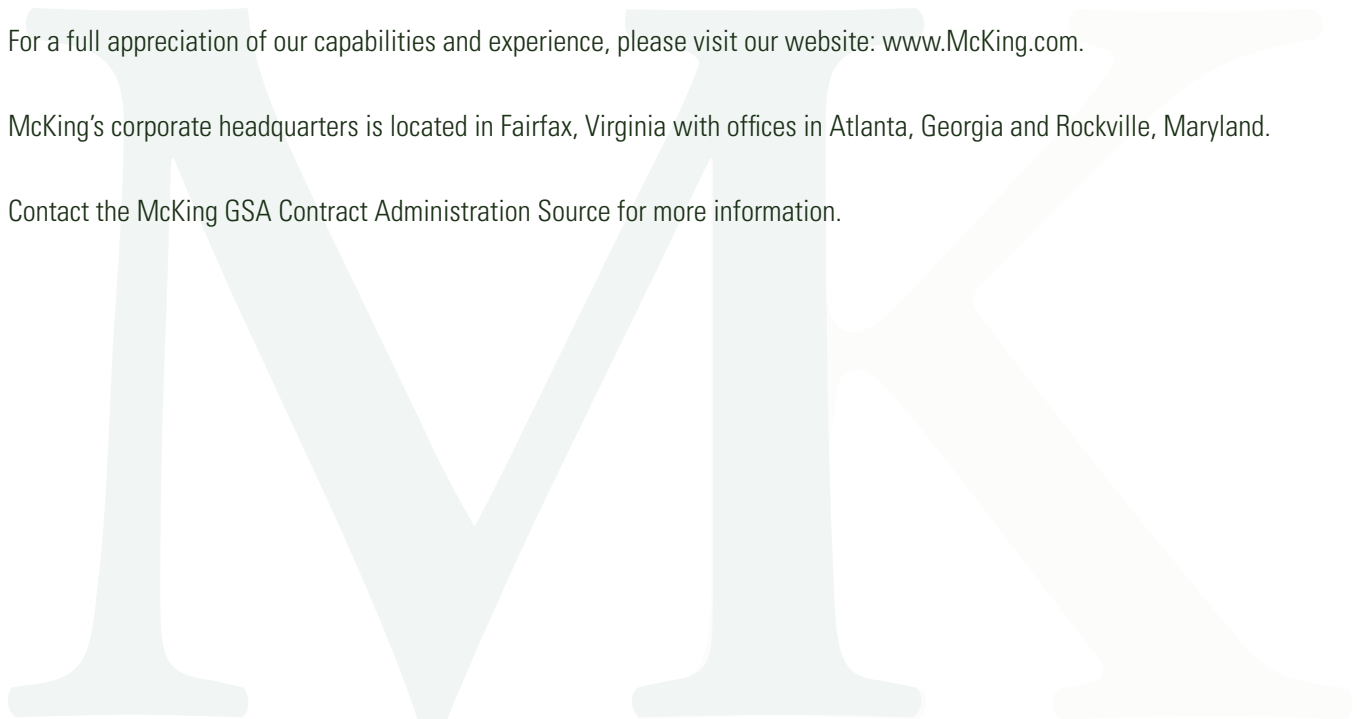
For a full appreciation of our capabilities and experience, please visit our website: www.McKing.com.

McKing's corporate headquarters is located in Fairfax, Virginia with offices in Atlanta, Georgia and Rockville, Maryland.

Contact the McKing GSA Contract Administration Source for more information.